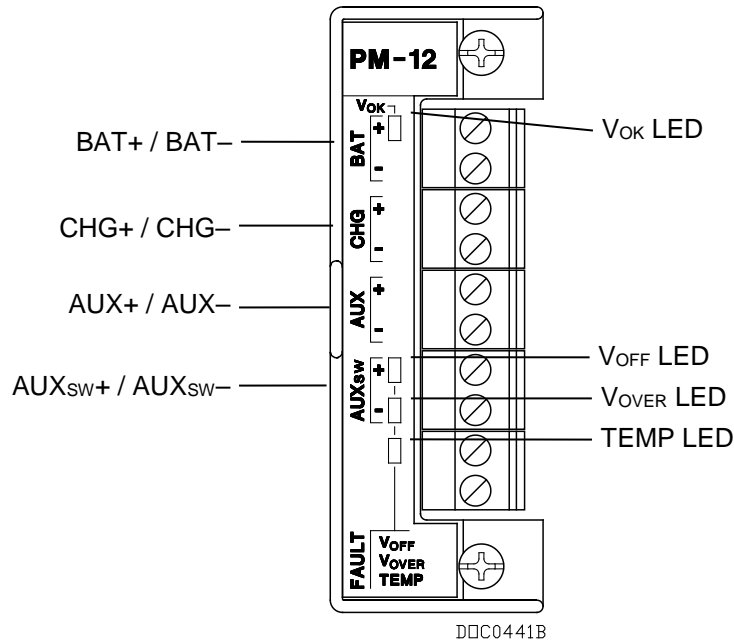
PM-12

$V_{OK}$

BAT

+

-

CHG

+

-

AUX

+

-

$AUX_{SW}$

+

-

FAULT

$V_{OFF}$

$V_{OVER}$

TEMP

BAT+ / BAT–

CHG+ / CHG–

AUX+ / AUX–

$AUX_{SW}$+ / $AUX_{SW}$–

$V_{OK}$ LED

$V_{OFF}$ LED

$V_{OVER}$ LED

TEMP LED

D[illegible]C0441B